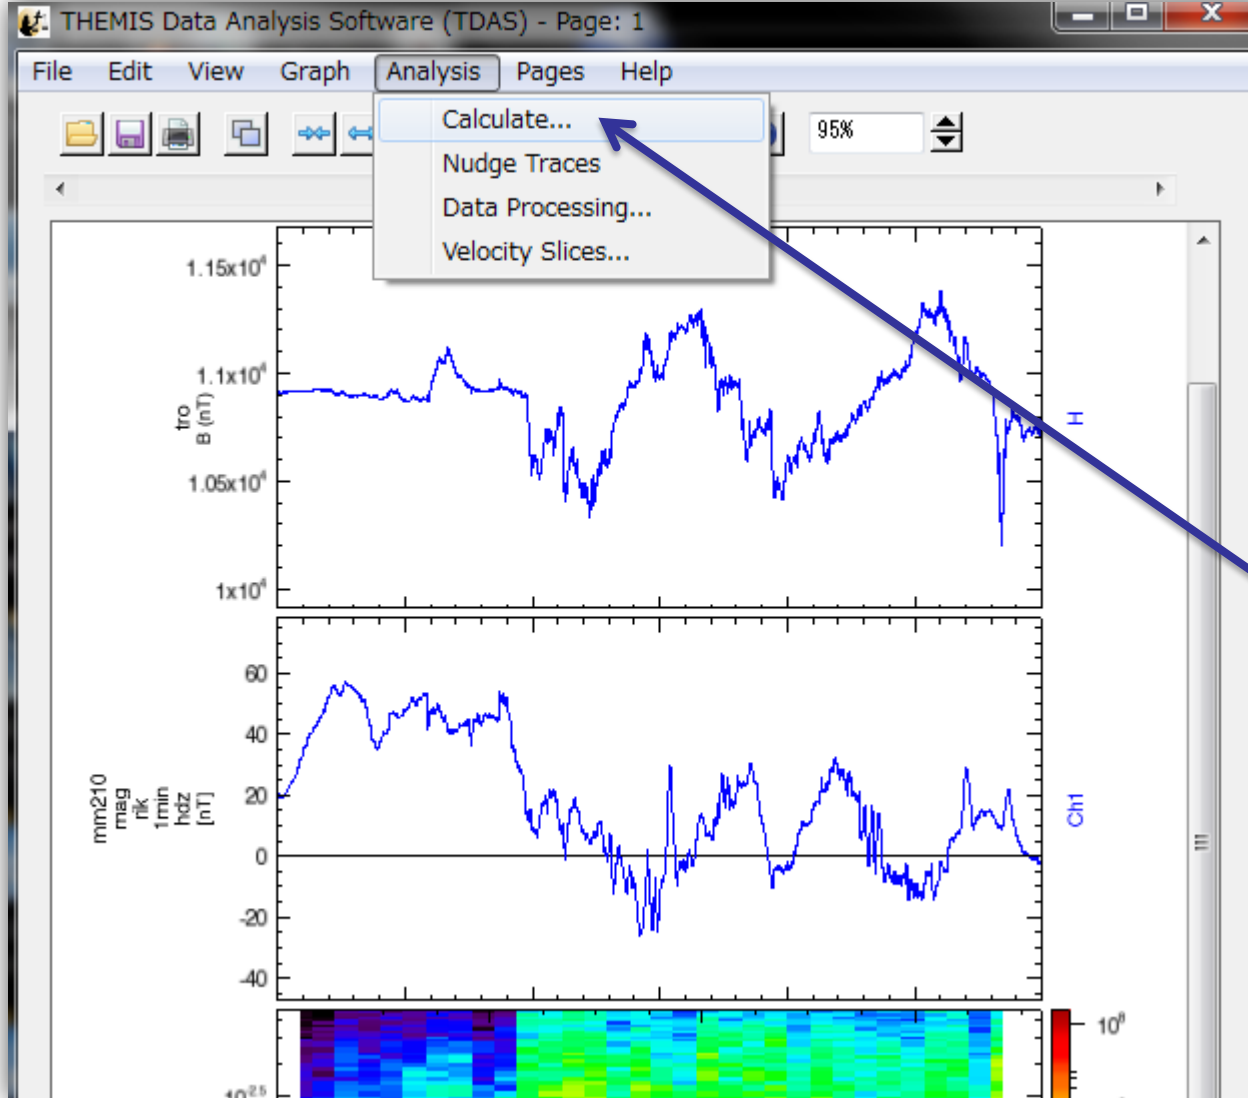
THEMIS Data Analysis Software (TDAS) - Page: 1

File Edit View Graph Analysis Pages Help

Calculate...
Nudge Traces
Data Processing...
Velocity Slices...

95%

$1.15x10^4$
$1.1x10^4$
$1.05x10^4$
$1x10^4$

tro
B (nT)

H

60
40
20
0
-20
-40

mm210
mag
rik
1min
hdz
[nT]

Ch1

$10^8$

$10^{2.5}$